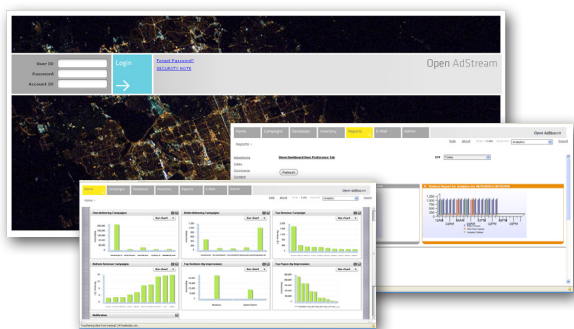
User ID
Password
Account ID
Login
Forgot Password?
SECURITY NOTE
Open AdStream

Home
Campaigns
Databases
Inventory
Reports
E-Mail
Admin
Open AdStream
Reports
Advertisers
Sites
Campaigns
Content
Show Dashboard Item Preference: 1x1
Refresh

Home
Campaigns
Databases
Inventory
Reports
E-Mail
Admin
Open AdStream
Home
Over-delivering Campaigns
Under-delivering Campaigns
Top Revenue Campaigns
Bar chart
Bottom Revenue Campaigns
Top Sections (by Impressions)
Top Pages (by Impressions)
Notification